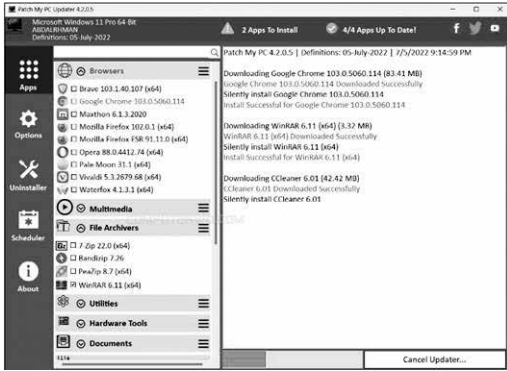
Patch My PC Updater 4.2.0.5

Microsoft Windows 11 Pro 64 Bit
ABDALRHMAN
Definitions: 05-July-2022

2 Apps To Install

4/4 Apps Up To Date!

Apps

Options

Uninstaller

Scheduler

About

Browsers

Brave 103.1.40.107 (x64)
Google Chrome 103.0.5060.114
Maxthon 6.1.3.2020
Mozilla Firefox 102.0.1 (x64)
Mozilla Firefox ESR 91.11.0 (x64)
Opera 88.0.4412.74 (x64)
Pale Moon 31.1 (x64)
Vivaldi 5.3.2679.68 (x64)
Waterfox 4.1.3.1 (x64)

Multimedia

File Archivers

7-Zip 22.0 (x64)
Bandizip 7.26
PeaZip 8.7 (x64)
WinRAR 6.11 (x64)

Utilities

Hardware Tools

Documents

Patch My PC 4.2.0.5 | Definitions: 05-July-2022 | 7/5/2022 9:14:59 PM

Downloading Google Chrome 103.0.5060.114 (83.41 MB)
Google Chrome 103.0.5060.114 Downloaded Successfully
Silently install Google Chrome 103.0.5060.114
Install Successful for Google Chrome 103.0.5060.114

Downloading WinRAR 6.11 (x64) (3.32 MB)
WinRAR 6.11 (x64) Downloaded Successfully
Silently install WinRAR 6.11 (x64)
Install Successful for WinRAR 6.11 (x64)

Downloading CCleaner 6.01 (42.42 MB)
CCleaner 6.01 Downloaded Successfully
Silently install CCleaner 6.01

Cancel Updater...